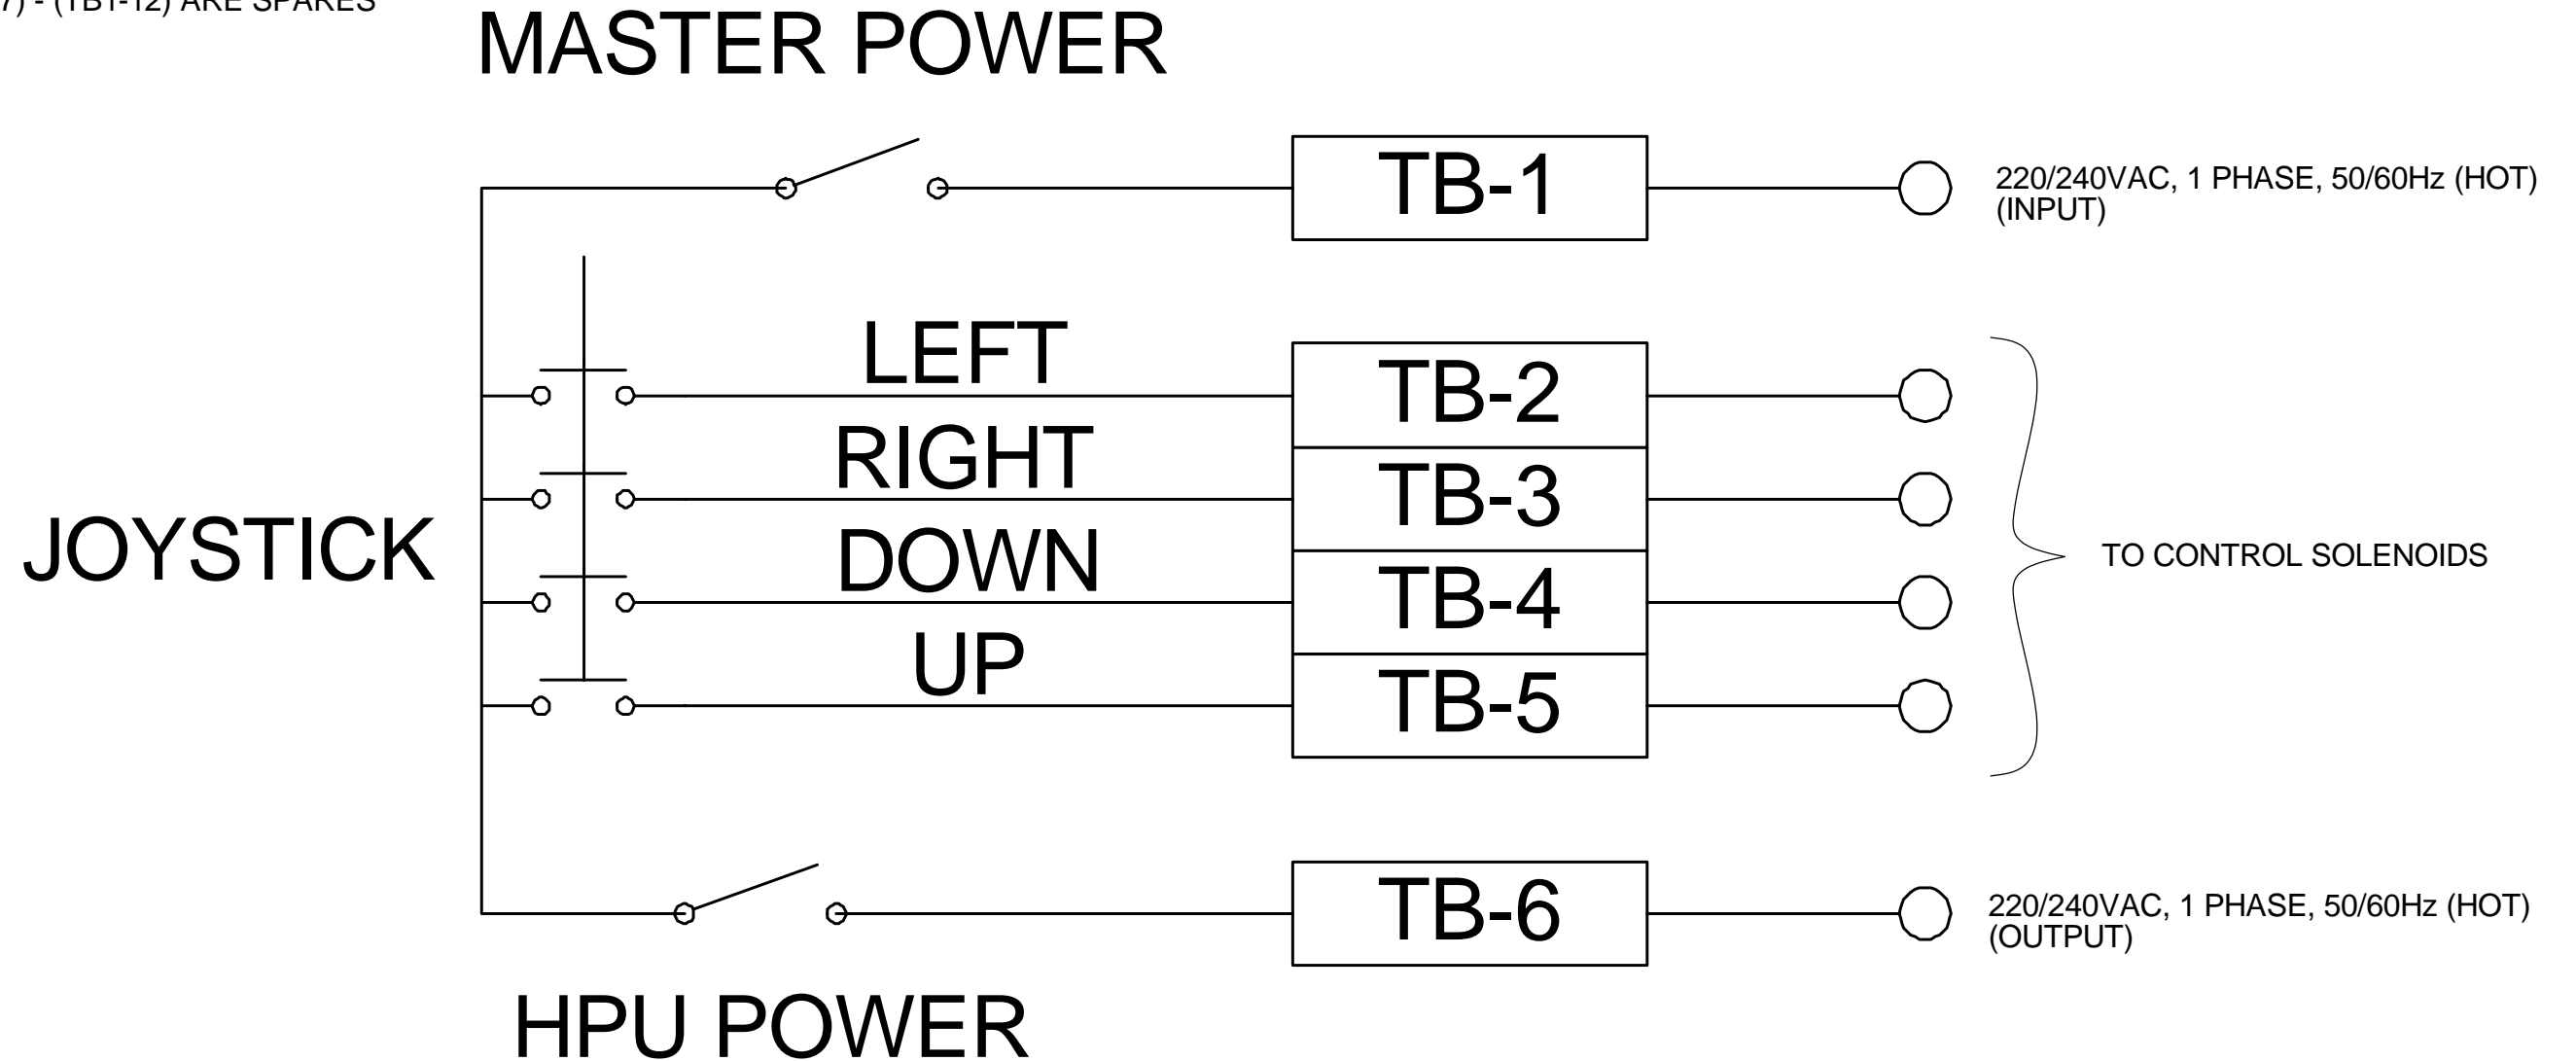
7) - (TB1-12) ARE SPARES

MASTER POWER

TB-1

220/240VAC, 1 PHASE, 50/60Hz (HOT) (INPUT)

LEFT

RIGHT

DOWN

UP

JOYSTICK

TB-2

TB-3

TB-4

TB-5

TO CONTROL SOLENOIDS

TB-6

220/240VAC, 1 PHASE, 50/60Hz (HOT) (OUTPUT)

HPU POWER